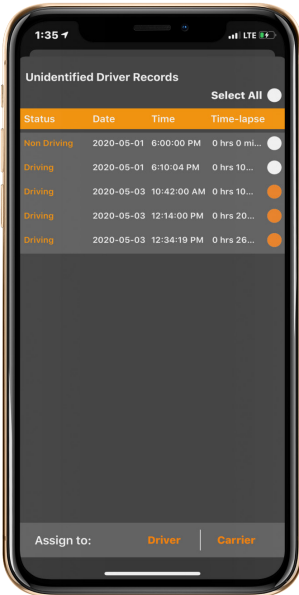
1:35 LTE

Unidentified Driver Records

Select All

| Status | Date | Time | Time-lapse |
|---|---|---|---|
| Non Driving | 2020-05-01 | 6:00:00 PM | 0 hrs 0 mi... |
| Driving | 2020-05-01 | 6:10:04 PM | 0 hrs 10... |
| Driving | 2020-05-03 | 10:42:00 AM | 0 hrs 10... |
| Driving | 2020-05-03 | 12:14:00 PM | 0 hrs 20... |
| Driving | 2020-05-03 | 12:34:19 PM | 0 hrs 26... |

Assign to: Driver Carrier